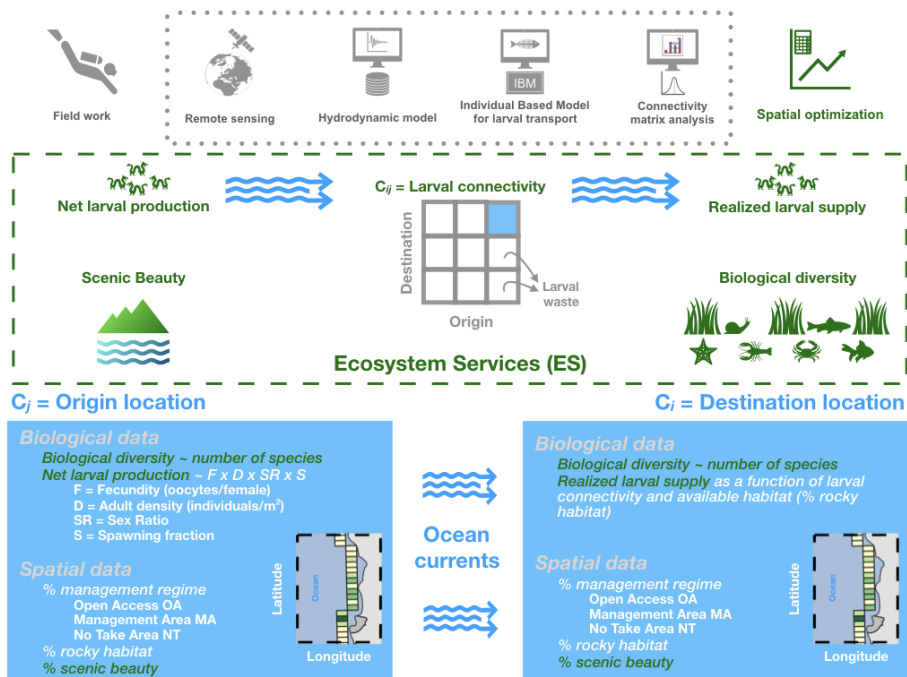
Field work

Remote sensing

Hydrodynamic model

IBM

Individual Based Model for larval transport

Connectivity matrix analysis

Spatial optimization

Net larval production

$C_{ij}$ = Larval connectivity

Realized larval supply

Destination

Larval waste

Origin

Scenic Beauty

Biological diversity

Ecosystem Services (ES)

$C_j$ = Origin location

Biological data

Biological diversity ~ number of species

Net larval production ~ F x D x SR x S

F = Fecundity (oocytes/female)

D = Adult density (individuals/m$^2$)

SR = Sex Ratio

S = Spawning fraction

Spatial data

% management regime

Open Access OA

Management Area MA

No Take Area NT

% rocky habitat

% scenic beauty

Latitude

Ocean

Longitude

Ocean currents

$C_i$ = Destination location

Biological data

Biological diversity ~ number of species

Realized larval supply as a function of larval connectivity and available habitat (% rocky habitat)

Spatial data

% management regime

Open Access OA

Management Area MA

No Take Area NT

% rocky habitat

% scenic beauty

Latitude

Ocean

Longitude